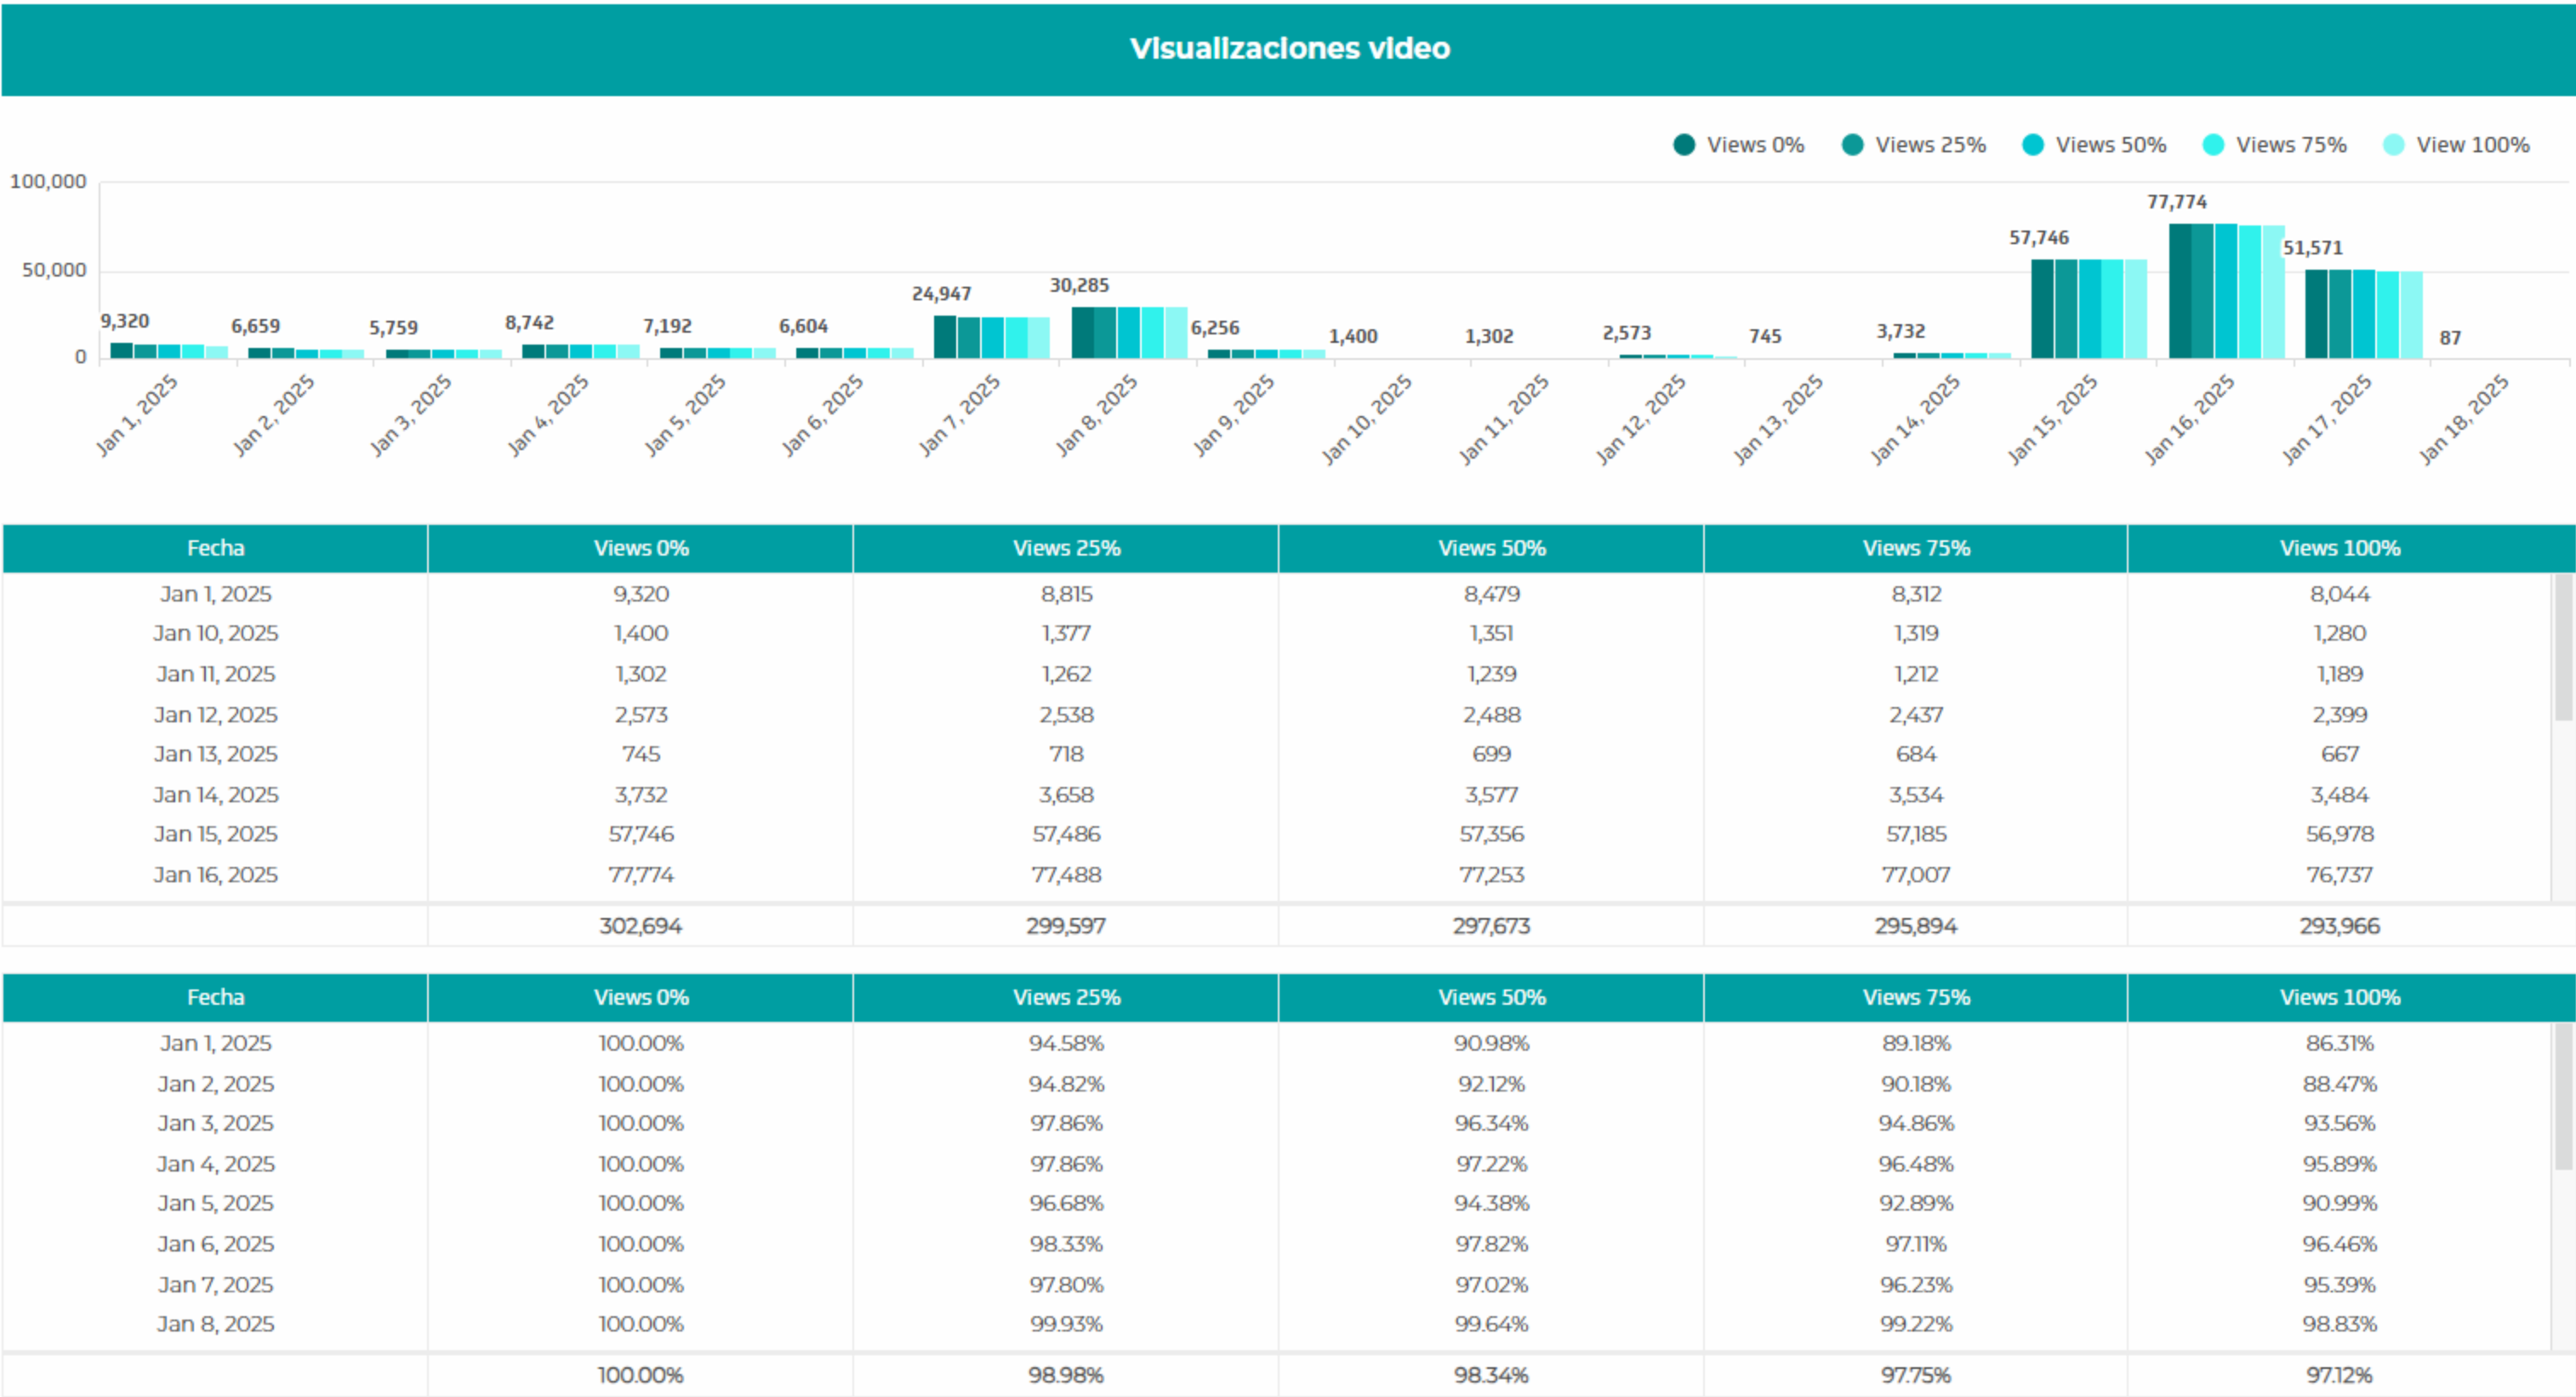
Visualizaciones video

Views 0% Views 25% Views 50% Views 75% View 100%

100,000
50,000
0

9,320 6,659 5,759 8,742 7,192 6,604 24,947 30,285 6,256 1,400 1,302 2,573 745 3,732 57,746 77,774 51,571 87

Jan 1, 2025 Jan 2, 2025 Jan 3, 2025 Jan 4, 2025 Jan 5, 2025 Jan 6, 2025 Jan 7, 2025 Jan 8, 2025 Jan 9, 2025 Jan 10, 2025 Jan 11, 2025 Jan 12, 2025 Jan 13, 2025 Jan 14, 2025 Jan 15, 2025 Jan 16, 2025 Jan 17, 2025 Jan 18, 2025

| Fecha | Views 0% | Views 25% | Views 50% | Views 75% | Views 100% |
|---|---|---|---|---|---|
| Jan 1, 2025 | 9,320 | 8,815 | 8,479 | 8,312 | 8,044 |
| Jan 10, 2025 | 1,400 | 1,377 | 1,351 | 1,319 | 1,280 |
| Jan 11, 2025 | 1,302 | 1,262 | 1,239 | 1,212 | 1,189 |
| Jan 12, 2025 | 2,573 | 2,538 | 2,488 | 2,437 | 2,399 |
| Jan 13, 2025 | 745 | 718 | 699 | 684 | 667 |
| Jan 14, 2025 | 3,732 | 3,658 | 3,577 | 3,534 | 3,484 |
| Jan 15, 2025 | 57,746 | 57,486 | 57,356 | 57,185 | 56,978 |
| Jan 16, 2025 | 77,774 | 77,488 | 77,253 | 77,007 | 76,737 |
| | 302,694 | 299,597 | 297,673 | 295,894 | 293,966 |

| Fecha | Views 0% | Views 25% | Views 50% | Views 75% | Views 100% |
|---|---|---|---|---|---|
| Jan 1, 2025 | 100.00% | 94.58% | 90.98% | 89.18% | 86.31% |
| Jan 2, 2025 | 100.00% | 94.82% | 92.12% | 90.18% | 88.47% |
| Jan 3, 2025 | 100.00% | 97.86% | 96.34% | 94.86% | 93.56% |
| Jan 4, 2025 | 100.00% | 97.86% | 97.22% | 96.48% | 95.89% |
| Jan 5, 2025 | 100.00% | 96.68% | 94.38% | 92.89% | 90.99% |
| Jan 6, 2025 | 100.00% | 98.33% | 97.82% | 97.11% | 96.46% |
| Jan 7, 2025 | 100.00% | 97.80% | 97.02% | 96.23% | 95.39% |
| Jan 8, 2025 | 100.00% | 99.93% | 99.64% | 99.22% | 98.83% |
| | 100.00% | 98.98% | 98.34% | 97.75% | 97.12% |